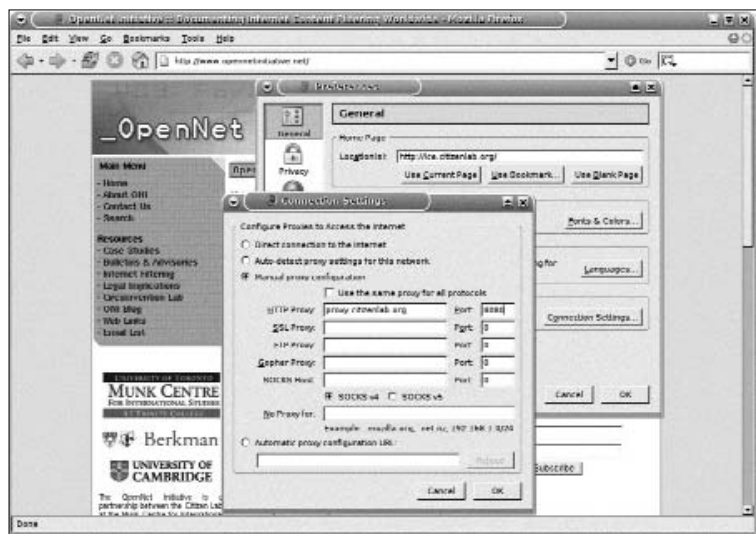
OpenNet Initiative :: Documenting Internet Content Filtering Worldwide - Mozilla Firefox

File Edit View Go Bookmarks Tools Help

http://www.opennetinitiative.net/

Go

_OpenNet

Main Menu
- Home
- About ONI
- Contact Us
- Search

Resources
- Case Studies
- Bulletins & Advisories
- Internet Filtering
- Legal Implications
- Circumvention Lab
- ONI Blog
- Web Links
- Email List

UNIVERSITY OF TORONTO
MUNK CENTRE
FOR INTERNATIONAL STUDIES
AT TRINITY COLLEGE

Berkman

UNIVERSITY OF CAMBRIDGE

The OpenNet Initiative is a partnership between the Citizen Lab at the Munk Centre for International

Subscribe

Preferences

General

Privacy

General

Home Page

Location(s): http://ice.citizenlab.org/

Use Current Page | Use Bookmark... | Use Blank Page

Fonts & Colors...

Languages...

Connection Settings...

Cancel | OK

Connection Settings

Configure Proxies to Access the Internet

Direct connection to the Internet

Auto-detect proxy settings for this network

Manual proxy configuration

Use the same proxy for all protocols

HTTP Proxy: proxy.citizenlab.org Port: 8080

SSL Proxy: Port: 0

FTP Proxy: Port: 0

Gopher Proxy: Port: 0

SOCKS Host: Port: 0

SOCKS v4 SOCKS v5

No Proxy for:

Example: .mozilla.org, .net.nz, 192.168.1.0/24

Automatic proxy configuration URL:

Reload

Cancel | OK

Done